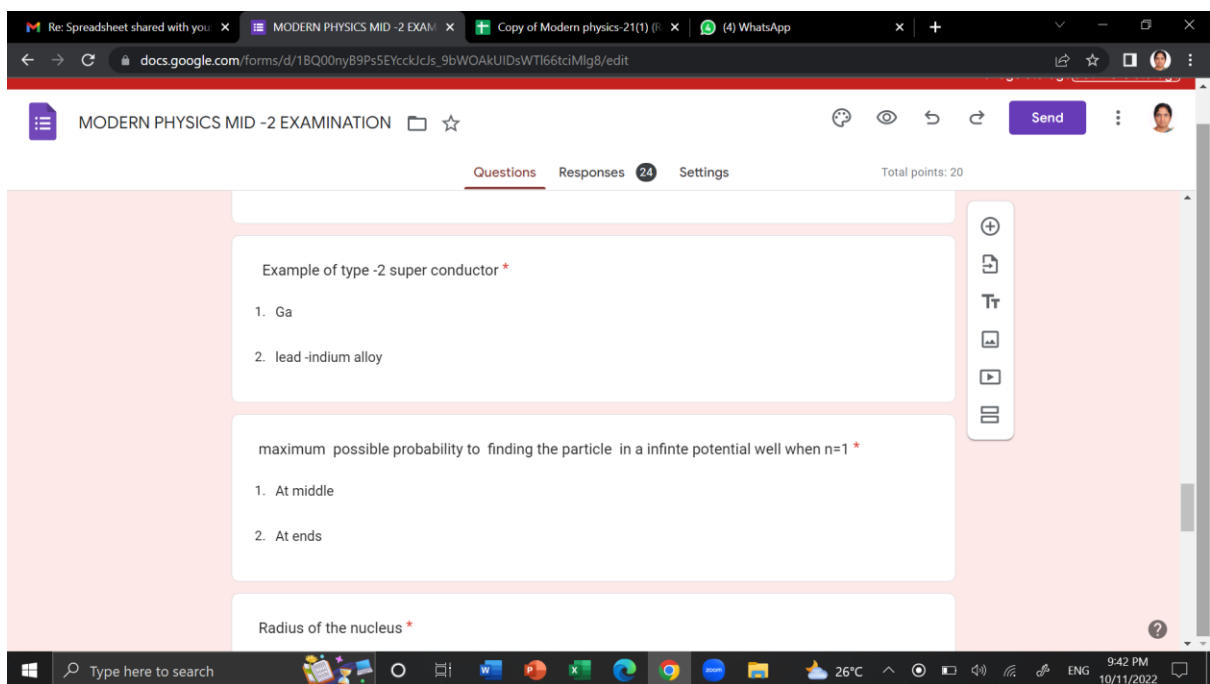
Re: Spreadsheet shared with you ×
MODERN PHYSICS MID -2 EXAM ×
Copy of Modern physics-21(1) (R ×
(4) WhatsApp ×
+

docs.google.com/forms/d/1BQ00nyB9Ps5EYcckJcJs_9bWOAkUIDsWTl66tciMlg8/edit

MODERN PHYSICS MID -2 EXAMINATION

Send

Questions Responses 24 Settings Total points: 20

Example of type -2 super conductor *

1. Ga

2. lead -indium alloy

maximum possible probability to finding the particle in a infinte potential well when n=1 *

1. At middle

2. At ends

Radius of the nucleus *

Type here to search
26°C ENG 9:42 PM 10/11/2022